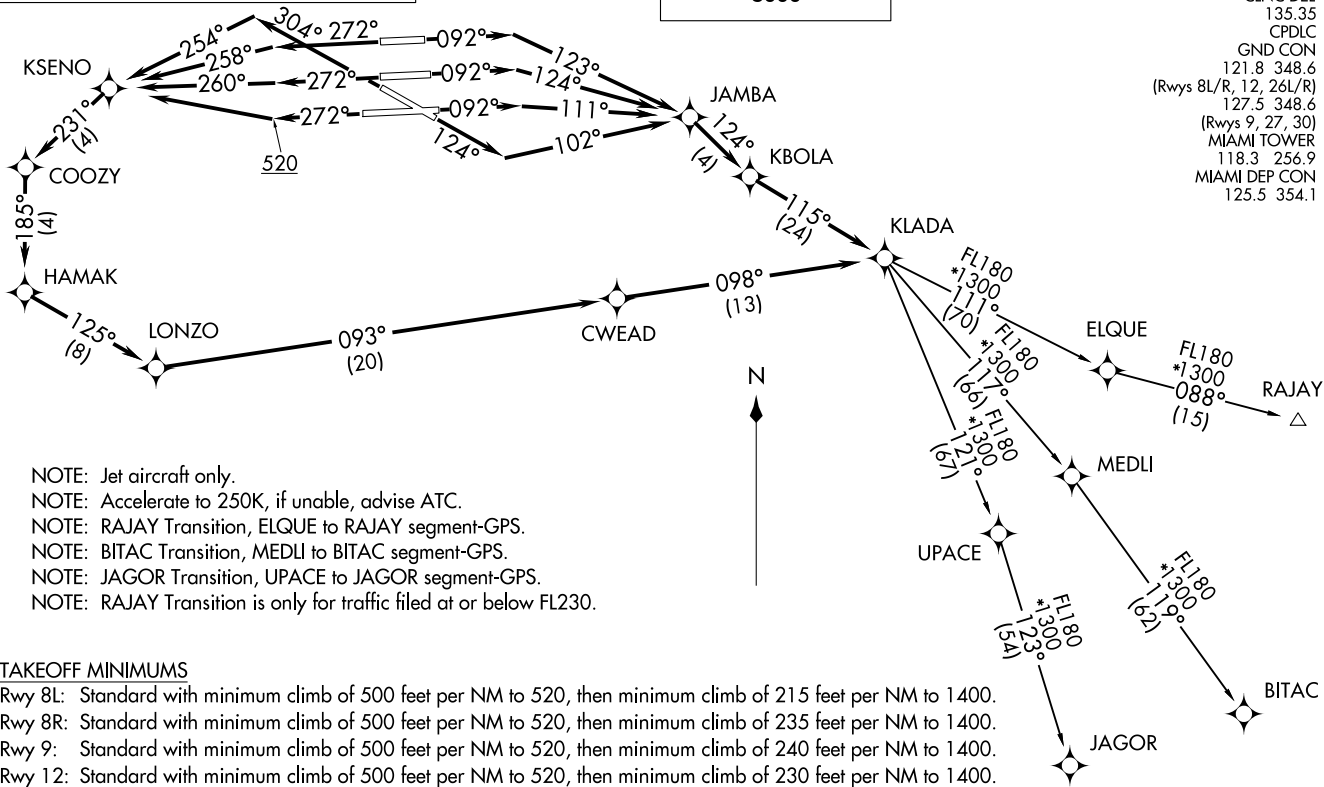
5000

CLNC DEL
135.35
CPDLC
GND CON
121.8 348.6
(Rwys 8L/R, 12, 26L/R)
127.5 348.6
(Rwys 9, 27, 30)
MIAMI TOWER
118.3 256.9
MIAMI DEP CON
125.5 354.1

254° 304° 272° 092° 123°
258°
KSENO 260° 272° 092° 124°
JAMBA
272° 092° 111°
231° (4)
124° 102° 124° (4)
520
KBOLA
COOZY
185° (4)
115° (24)
KLADA
HAMAK
FL180 *1300 111° (70)
098° (13)
125° (8)
LONZO
093° (20)
CWEAD
ELQUE
FL180 *1300 117° (66)
FL180 *1300 088° (15)
RAJAY
N
FL180 *1300 121° (67)
MEDLI
UPACE
FL180 *1300 119° (62)
FL180 *1300 123° (54)
BITAC
JAGOR

NOTE: Jet aircraft only.
NOTE: Accelerate to 250K, if unable, advise ATC.
NOTE: RAJAY Transition, ELQUE to RAJAY segment-GPS.
NOTE: BITAC Transition, MEDLI to BITAC segment-GPS.
NOTE: JAGOR Transition, UPACE to JAGOR segment-GPS.
NOTE: RAJAY Transition is only for traffic filed at or below FL230.

TAKEOFF MINIMUMS
Rwy 8L: Standard with minimum climb of 500 feet per NM to 520, then minimum climb of 215 feet per NM to 1400.
Rwy 8R: Standard with minimum climb of 500 feet per NM to 520, then minimum climb of 235 feet per NM to 1400.
Rwy 9: Standard with minimum climb of 500 feet per NM to 520, then minimum climb of 240 feet per NM to 1400.
Rwy 12: Standard with minimum climb of 500 feet per NM to 520, then minimum climb of 230 feet per NM to 1400.